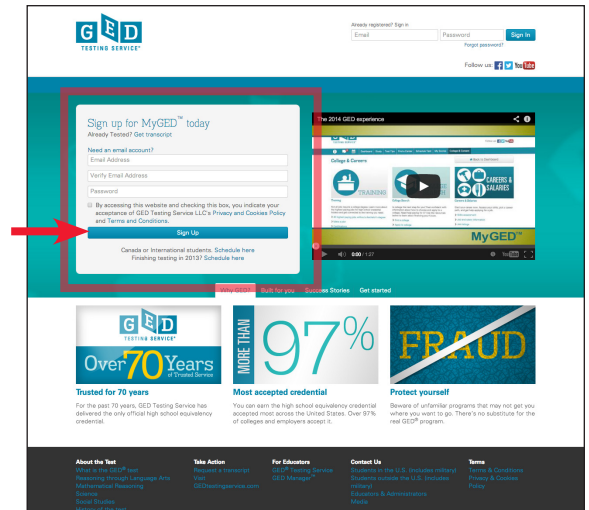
GED TESTING SERVICE®

Already registered? Sign in
Email
Password
Sign In
Forgot password?

Follow us:

Sign up for MyGED™ today
Already Tested? Get transcript

Need an email account?
Email Address
Verify Email Address
Password

By accessing this website and checking this box, you indicate your acceptance of GED Testing Service LLC's Privacy and Cookies Policy and Terms and Conditions.

Sign Up

Canada or International students. Schedule here
Finishing testing in 2013? Schedule here

The 2014 GED experience

College & Careers
TRAINING
CAREERS & SALARIES
MyGED™
0:00 / 1:27

Why GED? Built for you Success Stories Get started

GED TESTING SERVICE
Over 70 Years of Trusted Service

MORE THAN 97%

FRAUD

Trusted for 70 years
For the past 70 years, GED Testing Service has delivered the only official high school equivalency credential.

Most accepted credential
You can earn the high school equivalency credential accepted most across the United States. Over 97% of colleges and employers accept it.

Protect yourself
Beware of unfamiliar programs that may not get you where you want to go. There's no substitute for the real GED® program.

About the Test
What is the GED® test
Reasoning through Language Arts
Mathematical Reasoning
Science
Social Studies
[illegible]

Take Action
Request a transcript
Visit GEDtestingservice.com

For Educators
GED® Testing Service
GED Manager™

Contact Us
Students in the U.S. (includes military)
Students outside the U.S. (includes military)
Educators & Administrators
Media

Terms
Terms & Conditions
Privacy & Cookies Policy